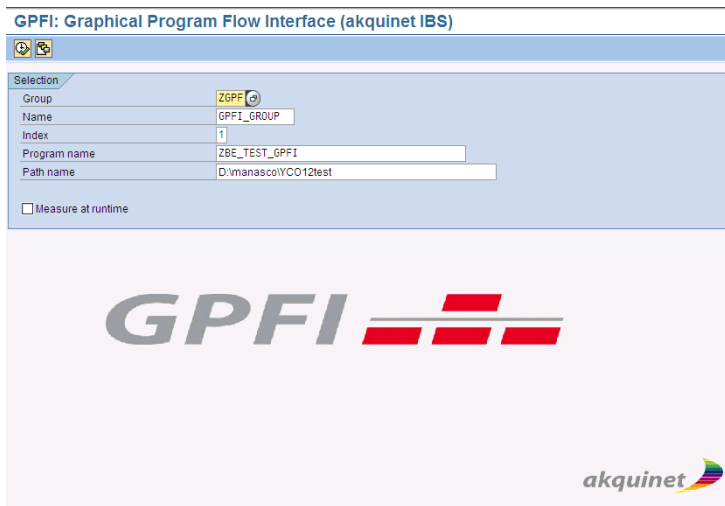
GPFI: Graphical Program Flow Interface (akquinet IBS)

Selection

| | |
|---|---|
| Group | ZGPF |
| Name | GPFI_GROUP |
| Index | 1 |
| Program name | ZBE_TEST_GPFI |
| Path name | D:\manasco\YCO12test |

Measure at runtime

GPFI

akquinet